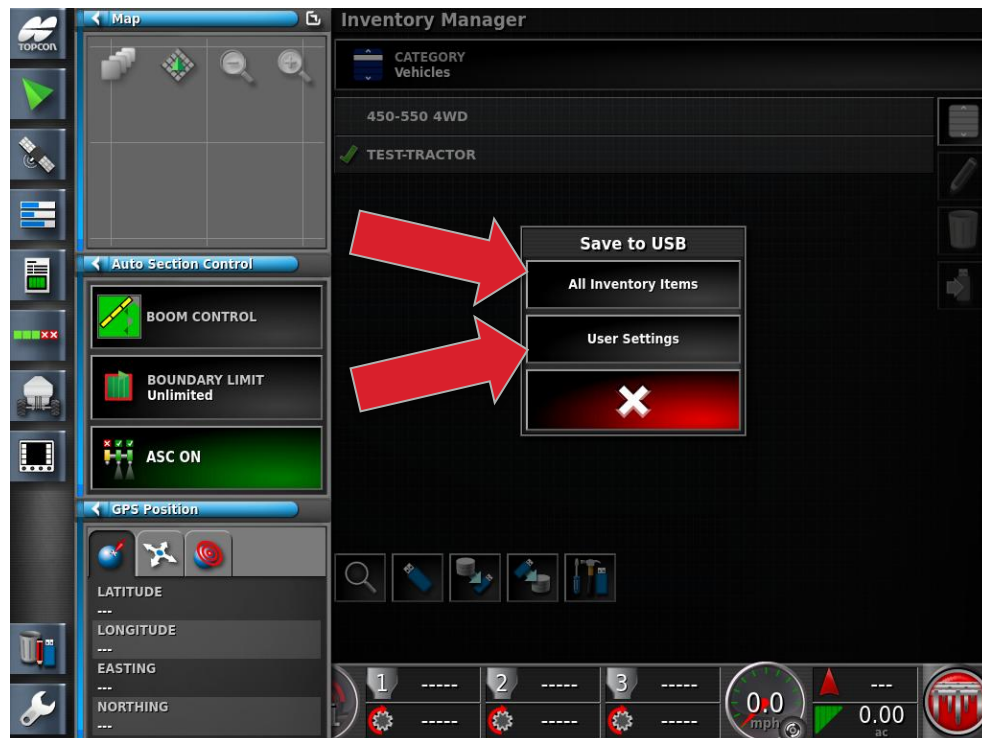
TOPCON

Map

Auto Section Control

BOOM CONTROL

BOUNDARY LIMIT
Unlimited

ASC ON

GPS Position

LATITUDE
---
LONGITUDE
---
EASTING
---
NORTHING
---

Inventory Manager

CATEGORY
Vehicles

450-550 4WD

TEST-TRACTOR

Save to USB

All Inventory Items

User Settings

1 -----
-----
2 -----
-----
3 -----
-----

0.0
mph

---
0.00
ac